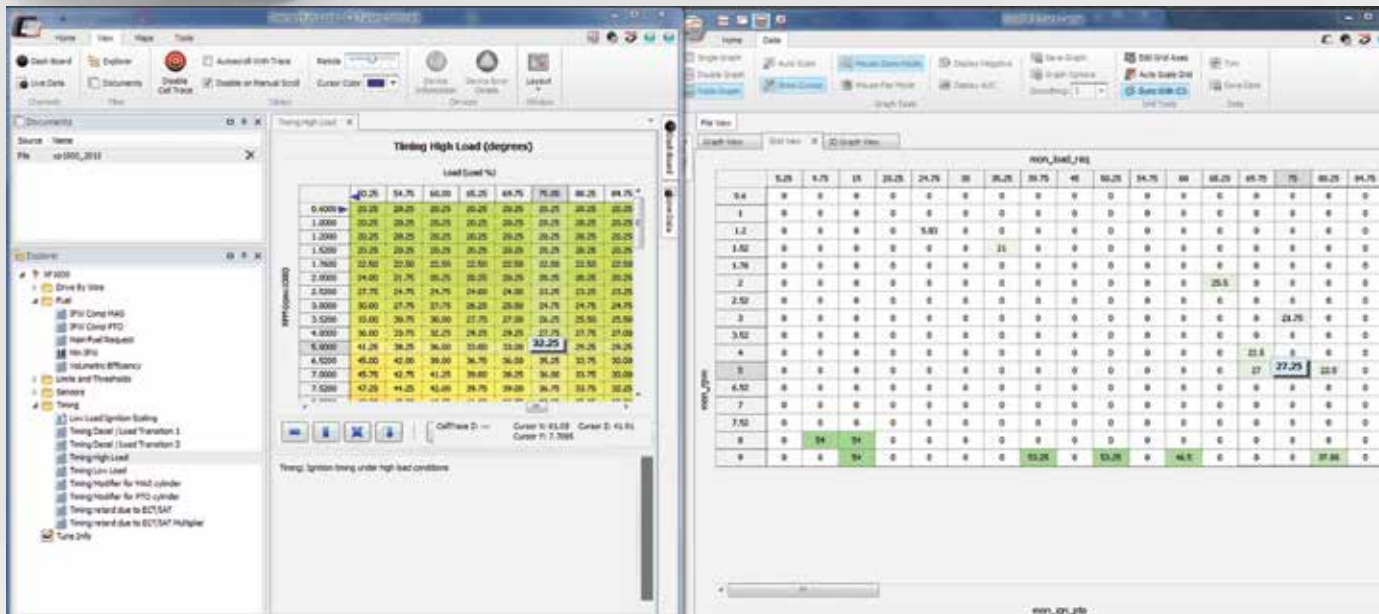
Home View Maps Tools

Dash Board Live Data Explorer Documents Disable Cell Trace Autoscroll With Trace Disable on Manual Scroll Cursor Color Device Information Device Error Details Layout

Channels Files Options Devices Window

Documents

Source Name

File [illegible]

Explorer

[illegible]
Drive By Wire
Fuel
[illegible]
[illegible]
Main Fuel Request
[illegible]
Volumetric Efficiency
Limits and Thresholds
Sensors
Timing
Low Load Ignition Scaling
Timing Decel / Load Transition 1
Timing Decel / Load Transition 2
Timing High Load
Timing Low Load
Timing Modifier for MAG cylinder
Timing Modifier for PTO cylinder
Timing retard due to ECT/SAT
Timing retard due to ECT/SAT Multiplier
Tune Info

Timing High Load

Timing High Load (degrees)

Load (Load %)

| | 50.25 | 54.75 | 60.00 | 65.25 | 69.75 | 75.00 | 80.25 | 84.75 |
|---|---|---|---|---|---|---|---|---|
| 0.4000 | 20.25 | 20.25 | 20.25 | 20.25 | 20.25 | 20.25 | 20.25 | 20.25 |
| 1.0000 | 20.25 | 20.25 | 20.25 | 20.25 | 20.25 | 20.25 | 20.25 | 20.25 |
| 1.2000 | 20.25 | 20.25 | 20.25 | 20.25 | 20.25 | 20.25 | 20.25 | 20.25 |
| 1.5200 | 20.25 | 20.25 | 20.25 | 20.25 | 20.25 | 20.25 | 20.25 | 20.25 |
| 1.7600 | 22.50 | 22.50 | 22.50 | 22.50 | 22.50 | 22.50 | 22.50 | 22.50 |
| 2.0000 | 24.00 | 21.75 | 20.25 | 20.25 | 20.25 | 20.25 | 20.25 | 20.25 |
| 2.5200 | 27.75 | 24.75 | 24.75 | 24.00 | 24.00 | 23.25 | 23.25 | 23.25 |
| 3.0000 | 30.00 | 27.75 | 27.75 | 26.25 | 25.50 | 24.75 | 24.75 | 24.75 |
| 3.5200 | 33.00 | 30.75 | 30.00 | 27.75 | 27.00 | 26.25 | 25.50 | 25.50 |
| 4.0000 | 36.00 | 33.75 | 32.25 | 29.25 | 29.25 | 27.75 | 27.75 | 27.00 |
| 5.0000 | 41.25 | 38.25 | 36.00 | 33.00 | 33.00 | 32.25 | | |
| 6.5200 | 45.00 | 42.00 | 39.00 | 36.75 | 36.00 | 35.25 | 33.75 | 30.00 |
| 7.0000 | 45.75 | 42.75 | 41.25 | 39.00 | 36.75 | 36.00 | 33.75 | 30.00 |
| 7.5200 | 47.25 | 44.25 | 42.00 | 39.75 | 39.00 | 36.75 | 33.75 | 32.25 |

RPM (RPM/1000)

CellTrace Z: --- Cursor X: 61.03 Cursor Z: 41.91 Cursor Y: 7.7095

Timing: Ignition timing under high load conditions

Dash Board Live Data

Home Data

Single Graph Double Graph Triple Graph Auto Scale Show Cursor Mouse Zoom Mode Mouse Pan Mode Display Negative Display AUC Save Graph Graph Options Smoothing 1 Edit Grid Axes Auto Scale Grid Sync With C3 Trim Save Data

Graph Tools Grid Tools Data

File View

Graph View Grid View 3D Graph View

mon_load_req

| | 5.25 | 9.75 | 15 | 20.25 | 24.75 | 30 | 35.25 | 39.75 | 45 | 50.25 | 54.75 | 60 | 65.25 | 69.75 | 75 | 80.25 | 84.75 |
|---|---|---|---|---|---|---|---|---|---|---|---|---|---|---|---|---|---|
| 0.6 | 0 | 0 | 0 | 0 | 0 | 0 | 0 | 0 | 0 | 0 | 0 | 0 | 0 | 0 | 0 | 0 | 0 |
| 1 | 0 | 0 | 0 | 0 | 0 | 0 | 0 | 0 | 0 | 0 | 0 | 0 | 0 | 0 | 0 | 0 | 0 |
| 1.2 | 0 | 0 | 0 | 0 | 5.83 | 0 | 0 | 0 | 0 | 0 | 0 | 0 | 0 | 0 | 0 | 0 | 0 |
| 1.52 | 0 | 0 | 0 | 0 | 0 | 0 | 21 | 0 | 0 | 0 | 0 | 0 | 0 | 0 | 0 | 0 | 0 |
| 1.76 | 0 | 0 | 0 | 0 | 0 | 0 | 0 | 0 | 0 | 0 | 0 | 0 | 0 | 0 | 0 | 0 | 0 |
| 2 | 0 | 0 | 0 | 0 | 0 | 0 | 0 | 0 | 0 | 0 | 0 | 0 | 20.5 | 0 | 0 | 0 | 0 |
| 2.52 | 0 | 0 | 0 | 0 | 0 | 0 | 0 | 0 | 0 | 0 | 0 | 0 | 0 | 0 | 0 | 0 | 0 |
| 3 | 0 | 0 | 0 | 0 | 0 | 0 | 0 | 0 | 0 | 0 | 0 | 0 | 0 | 0 | 24.75 | 0 | 0 |
| 3.52 | 0 | 0 | 0 | 0 | 0 | 0 | 0 | 0 | 0 | 0 | 0 | 0 | 0 | 0 | 0 | 0 | 0 |
| 4 | 0 | 0 | 0 | 0 | 0 | 0 | 0 | 0 | 0 | 0 | 0 | 0 | 0 | 22.5 | 0 | 0 | 0 |
| 5 | 0 | 0 | 0 | 0 | 0 | 0 | 0 | 0 | 0 | 0 | 0 | 0 | 0 | 27 | 27.25 | 33.5 | 0 |
| 6.52 | 0 | 0 | 0 | 0 | 0 | 0 | 0 | 0 | 0 | 0 | 0 | 0 | 0 | 0 | 0 | 0 | 0 |
| 7 | 0 | 0 | 0 | 0 | 0 | 0 | 0 | 0 | 0 | 0 | 0 | 0 | 0 | 0 | 0 | 0 | 0 |
| 7.52 | 0 | 0 | 0 | 0 | 0 | 0 | 0 | 0 | 0 | 0 | 0 | 0 | 0 | 0 | 0 | 0 | 0 |
| 8 | 0 | 54 | 54 | 0 | 0 | 0 | 0 | 0 | 0 | 0 | 0 | 0 | 0 | 0 | 0 | 0 | 0 |
| 9 | 0 | 0 | 54 | 0 | 0 | 0 | 0 | 53.25 | 0 | 53.25 | 0 | 46.5 | 0 | 0 | 0 | 37.88 | 0 |

mon_rpm

mon_ign_info